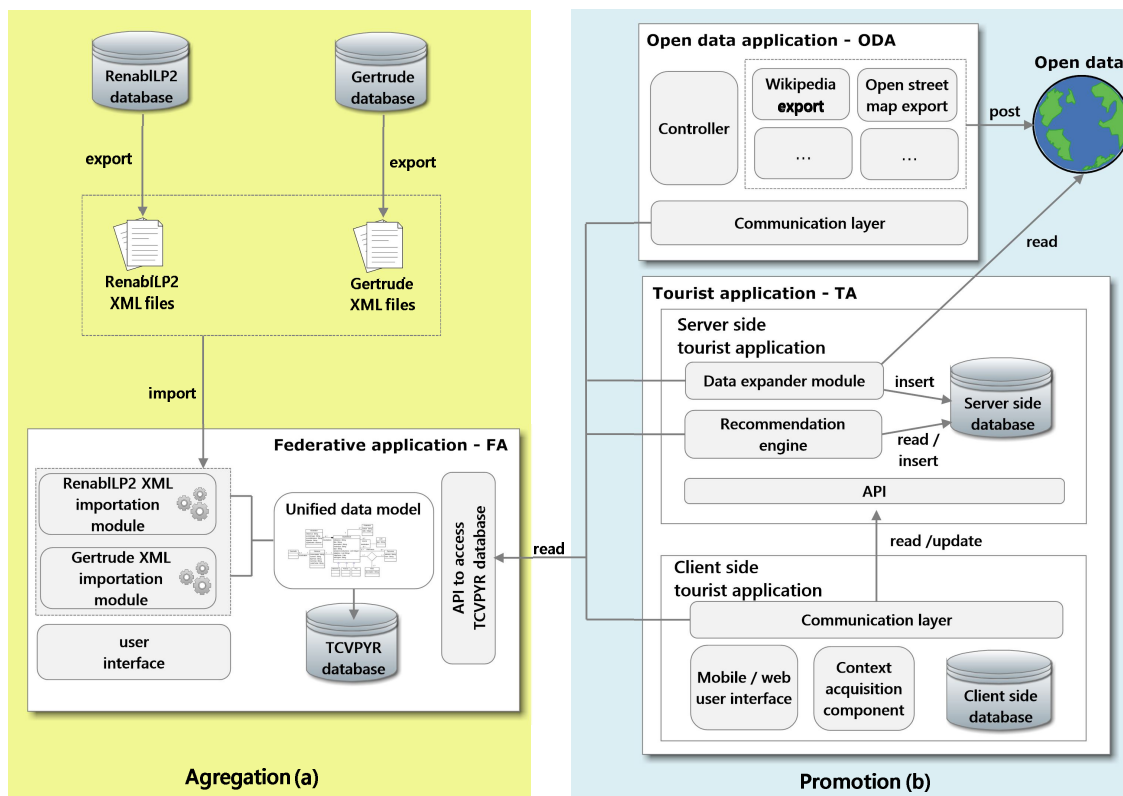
RenablLP2 database

Gertrude database

export

export

RenablLP2 XML files

Gertrude XML files

import

Federative application - FA

RenablLP2 XML importation module

Gertrude XML importation module

user interface

Unified data model

TCVPYR database

API to access TCVPYR database

read

Agregation (a)

Open data application - ODA

Controller

Wikipedia export

Open street map export

...

...

Communication layer

post

Open data

read

Tourist application - TA

Server side tourist application

Data expander module

insert

Server side database

Recommendation engine

read / insert

API

read /update

Client side tourist application

Communication layer

Mobile / web user interface

Context acquisition component

Client side database

Promotion (b)